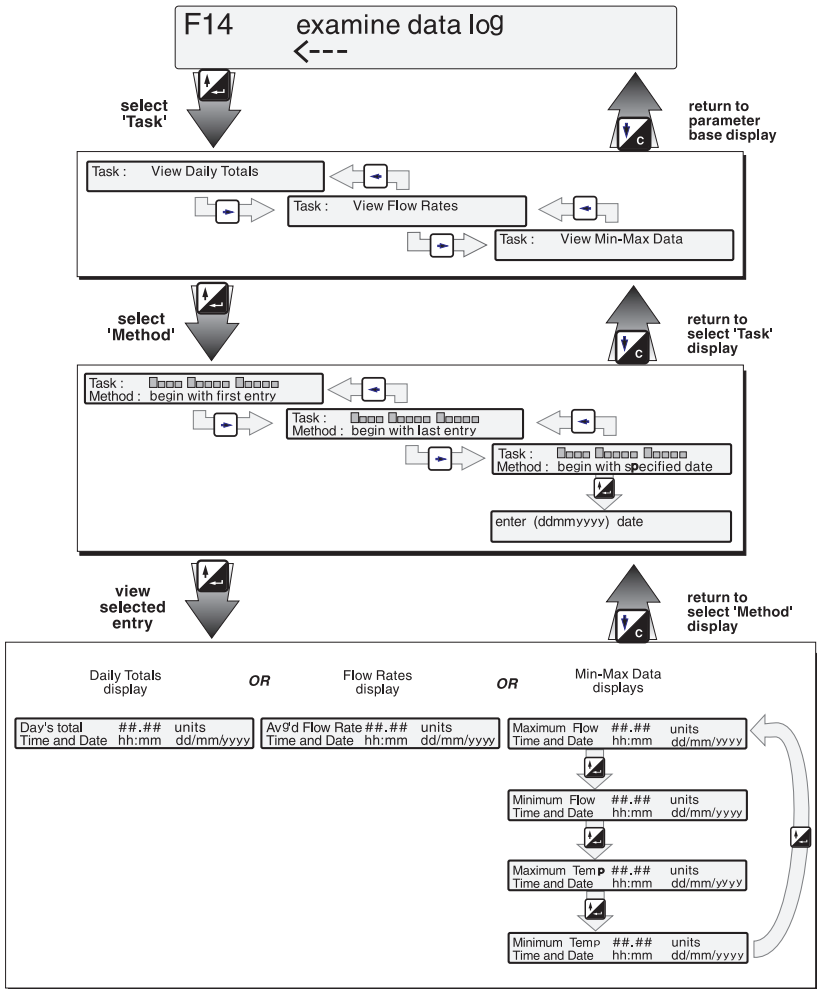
F14 examine data log
<---

select 'Task'

return to parameter base display

Task : View Daily Totals

Task : View Flow Rates

Task : View Min-Max Data

select 'Method'

return to select 'Task' display

Task : ▇▫▫▫ ▇▫▫▫▫ ▇▫▫▫▫
Method : begin with first entry

Task : ▇▫▫▫ ▇▫▫▫▫ ▇▫▫▫▫
Method : begin with last entry

Task : ▇▫▫▫ ▇▫▫▫▫ ▇▫▫▫▫
Method : begin with specified date

enter (ddmmyyyy) date

view selected entry

return to select 'Method' display

Daily Totals display

OR

Flow Rates display

OR

Min-Max Data displays

Day's total ##.## units
Time and Date hh:mm dd/mm/yyyy

Avg'd Flow Rate ##.## units
Time and Date hh:mm dd/mm/yyyy

Maximum Flow ##.## units
Time and Date hh:mm dd/mm/yyyy

Minimum Flow ##.## units
Time and Date hh:mm dd/mm/yyyy

Maximum Temp ##.## units
Time and Date hh:mm dd/mm/yyyy

Minimum Temp ##.## units
Time and Date hh:mm dd/mm/yyyy